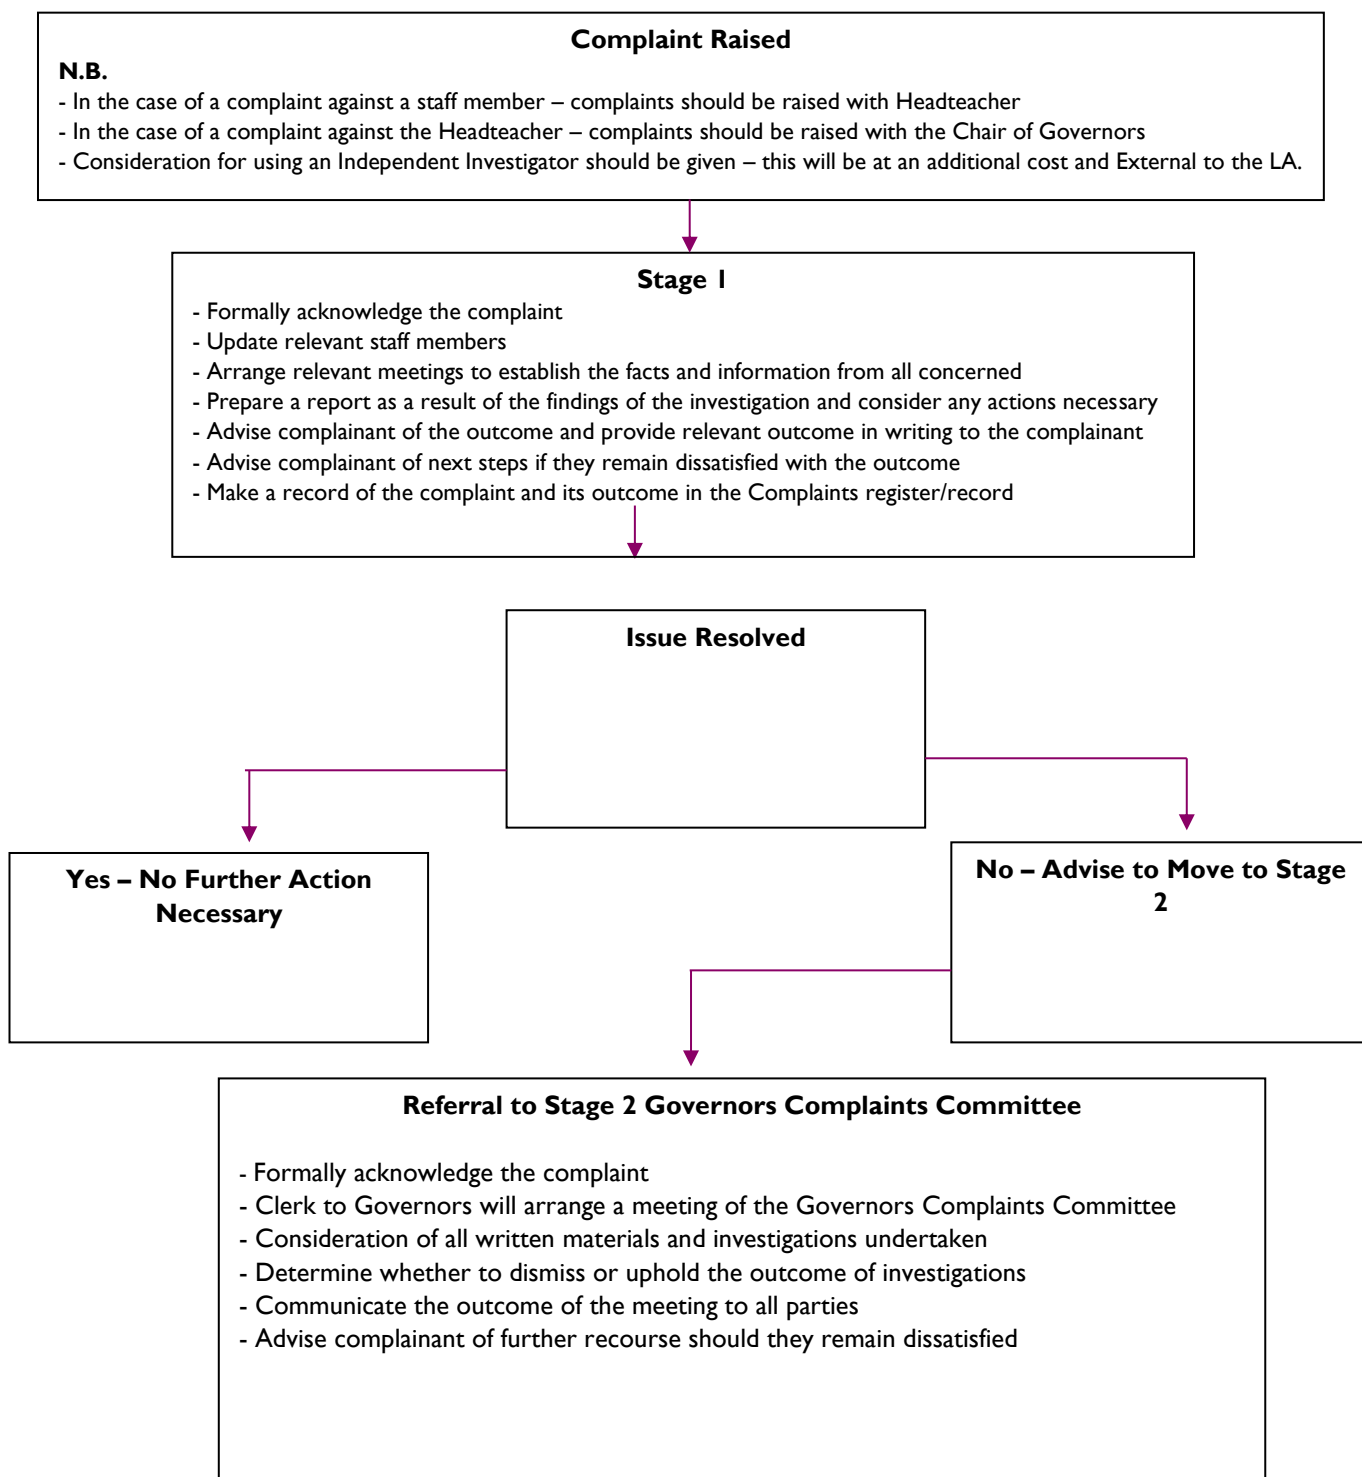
Complaint Raised
N.B.
- In the case of a complaint against a staff member – complaints should be raised with Headteacher
- In the case of a complaint against the Headteacher – complaints should be raised with the Chair of Governors
- Consideration for using an Independent Investigator should be given – this will be at an additional cost and External to the LA.

Stage 1
- Formally acknowledge the complaint
- Update relevant staff members
- Arrange relevant meetings to establish the facts and information from all concerned
- Prepare a report as a result of the findings of the investigation and consider any actions necessary
- Advise complainant of the outcome and provide relevant outcome in writing to the complainant
- Advise complainant of next steps if they remain dissatisfied with the outcome
- Make a record of the complaint and its outcome in the Complaints register/record

Issue Resolved

Yes – No Further Action Necessary

No – Advise to Move to Stage 2

Referral to Stage 2 Governors Complaints Committee

- Formally acknowledge the complaint
- Clerk to Governors will arrange a meeting of the Governors Complaints Committee
- Consideration of all written materials and investigations undertaken
- Determine whether to dismiss or uphold the outcome of investigations
- Communicate the outcome of the meeting to all parties
- Advise complainant of further recourse should they remain dissatisfied